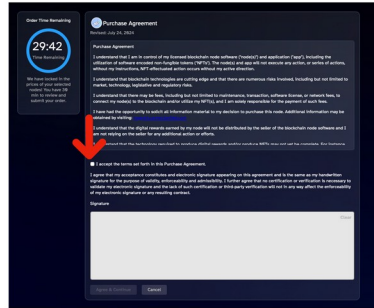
Order Time Remaining

29:42
Time Remaining

We have locked in the prices of your selected nodes! You have 30 min to review and submit your order.

Purchase Agreement
Revised: July 24, 2024

Purchase Agreement

I understand that I am in control of my licensed blockchain node software ("node(s)") and application ("app"), including the utilization of software ownership non-fungible tokens ("NFTs"). The node(s) and app will not execute any action, or series of actions, without my instructions. NFT-affiliated action occurs without my active direction.

I understand that blockchain technologies are cutting edge and that there are numerous risks involved, including but not limited to market, technology, legislative and regulatory risks.

I understand that there may be fees, including but not limited to maintenance, transaction, software license, or network fees, to connect my node(s) to the blockchain and/or utilize my NFT(s), and I am solely responsible for the payment of such fees.

I have had the opportunity to submit all information material to my decision to purchase this node. Additional information may be obtained by visiting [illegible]

I understand that the digital rewards earned by my node will not be distributed by the seller of the blockchain node software and I am not relying on the seller for any additional action or efforts.

I understand that the technology required to produce digital rewards and/or produce NFTs may not yet be complete. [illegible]

I accept the terms set forth in this Purchase Agreement.

I agree that my acceptance constitutes and electronic signature appearing on this agreement and is the same as my handwritten signature for the purpose of validity, enforceability and admissibility. I further agree that no certification or verification is necessary to validate my electronic signature and the lack of such certification or third-party verification will not in any way affect the enforceability of my electronic signature or any resulting contract.

Signature

Clear

Agree & Continue    Cancel